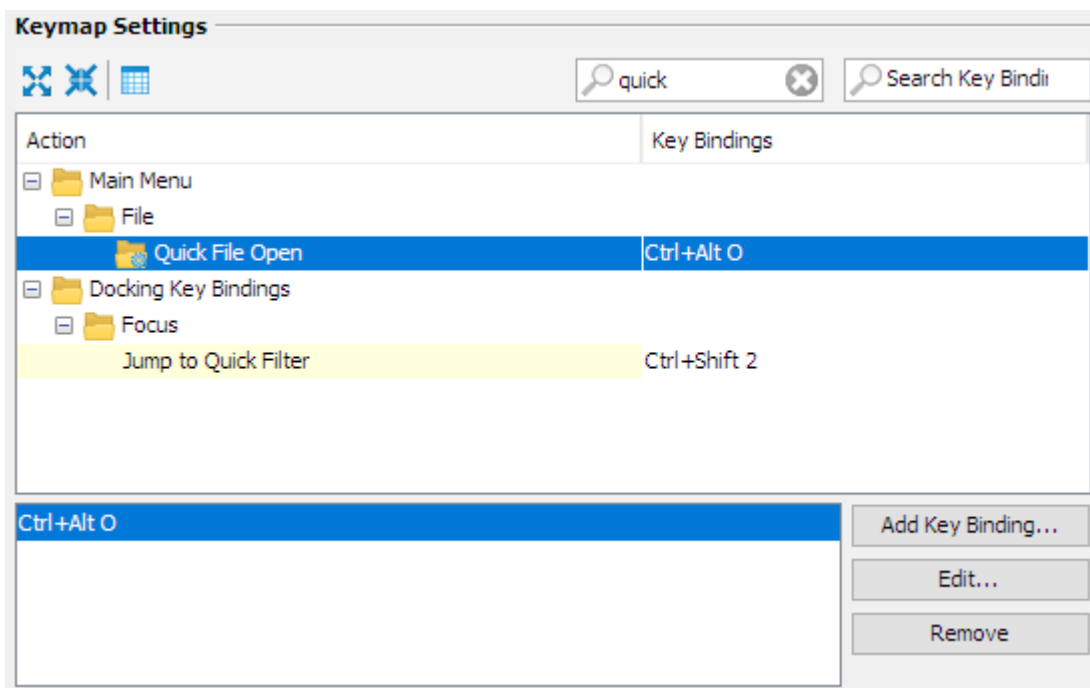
Keymap Settings

quick

Search Key Bindi

| Action | Key Bindings |
|---|---|
| Main Menu | |
| File | |
| Quick File Open | Ctrl+Alt O |
| Docking Key Bindings | |
| Focus | |
| Jump to Quick Filter | Ctrl+Shift 2 |

Ctrl+Alt O

Add Key Binding...

Edit...

Remove